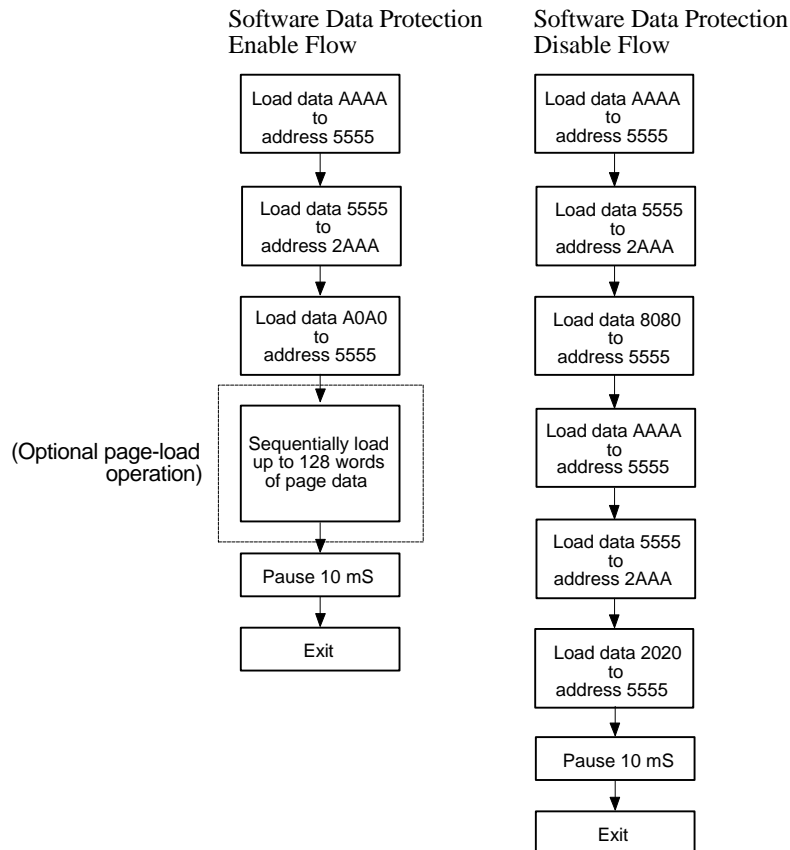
Software Data Protection Enable Flow

Load data AAAA to address 5555

Load data 5555 to address 2AAA

Load data A0A0 to address 5555

(Optional page-load operation)

Sequentially load up to 128 words of page data

Pause 10 mS

Exit

Software Data Protection Disable Flow

Load data AAAA to address 5555

Load data 5555 to address 2AAA

Load data 8080 to address 5555

Load data AAAA to address 5555

Load data 5555 to address 2AAA

Load data 2020 to address 5555

Pause 10 mS

Exit